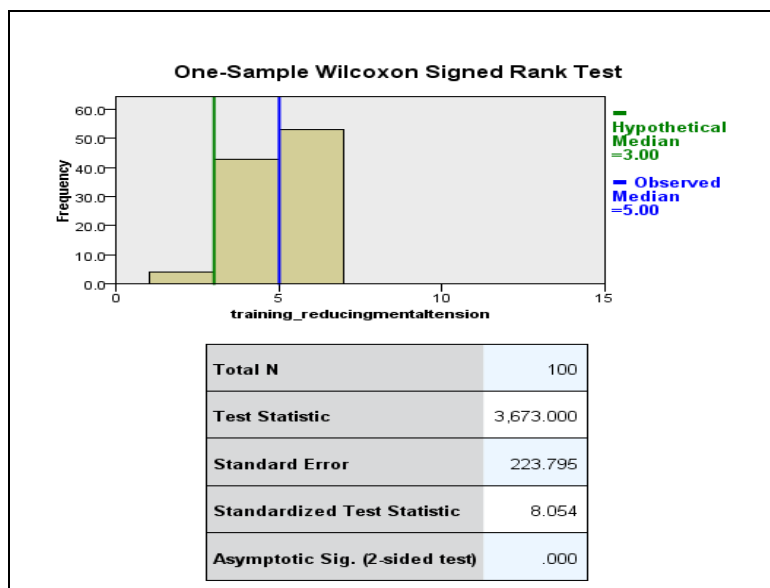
One-Sample Wilcoxon Signed Rank Test

60.0
50.0
40.0
30.0
20.0
10.0
0.0
Frequency

0
5
10
15
training_reducingmentaltension

Hypothetical Median =3.00

Observed Median =5.00

| Total N | 100 |
|---|---|
| Test Statistic | 3,673.000 |
| Standard Error | 223.795 |
| Standardized Test Statistic | 8.054 |
| Asymptotic Sig. (2-sided test) | .000 |